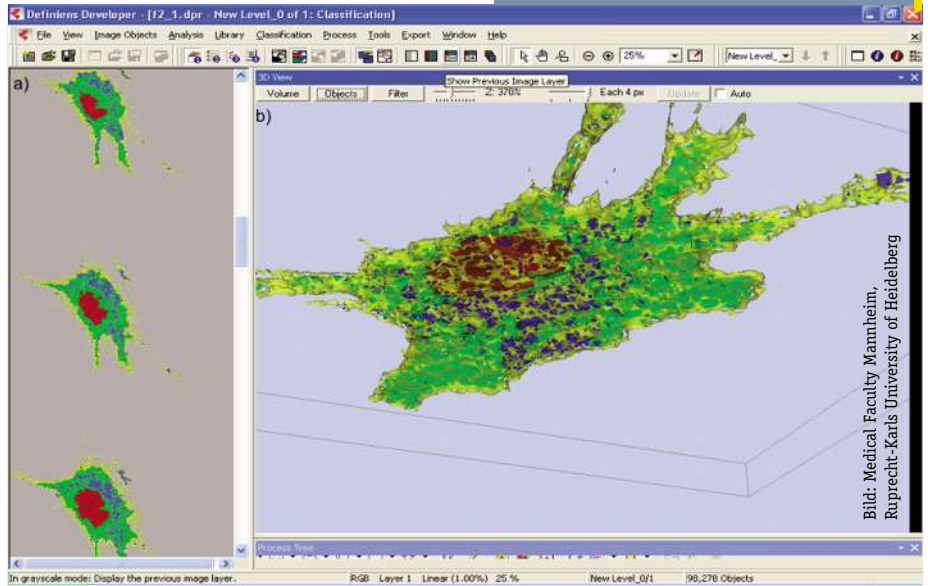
Definiens Developer - [f2_1.dpr - New Level_0 of 1: Classification]

File View Image Objects Analysis Library Classification Process Tools Export Window Help

25%

New Level_

a)

3D View

Volume Objects Filter Show Previous Image Layer Z: 370% Each 4 px Update Auto

b)

Bild: Medical Faculty Mannheim, Ruprecht-Karls University of Heidelberg

Process Tree

In grayscale mode: Display the previous image layer. RGB Layer 1 Linear (1.00%) 25 % New Level_0/1 98,278 Objects